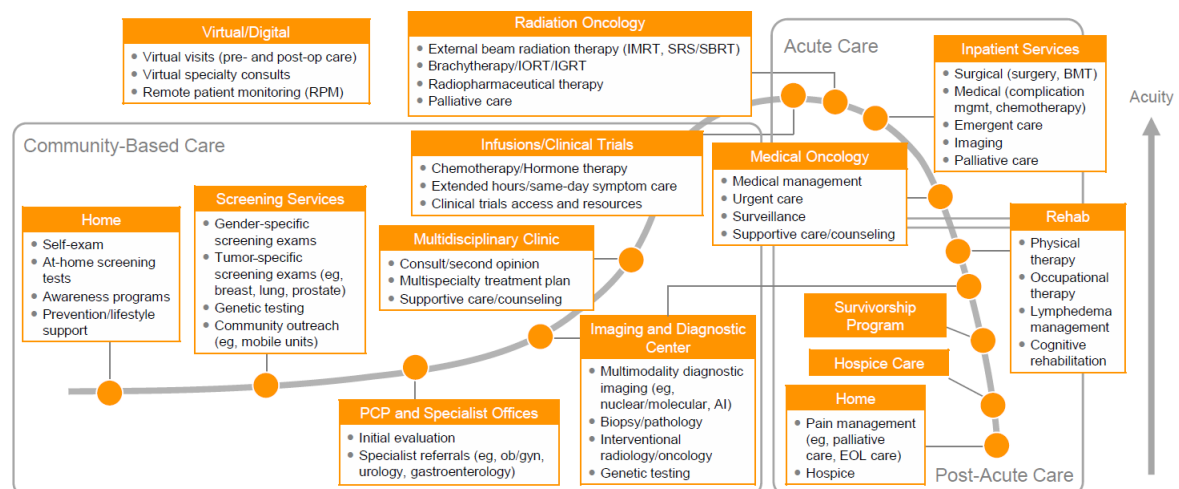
Virtual/Digital
- Virtual visits (pre- and post-op care)
- Virtual specialty consults
- Remote patient monitoring (RPM)

Radiation Oncology
- External beam radiation therapy (IMRT, SRS/SBRT)
- Brachytherapy/IORT/IGRT
- Radiopharmaceutical therapy
- Palliative care

Acute Care

Inpatient Services
- Surgical (surgery, BMT)
- Medical (complication mgmt, chemotherapy)
- Emergent care
- Imaging
- Palliative care

Acuity

Community-Based Care

Infusions/Clinical Trials
- Chemotherapy/Hormone therapy
- Extended hours/same-day symptom care
- Clinical trials access and resources

Medical Oncology
- Medical management
- Urgent care
- Surveillance
- Supportive care/counseling

Home
- Self-exam
- At-home screening tests
- Awareness programs
- Prevention/lifestyle support

Screening Services
- Gender-specific screening exams
- Tumor-specific screening exams (eg, breast, lung, prostate)
- Genetic testing
- Community outreach (eg, mobile units)

Multidisciplinary Clinic
- Consult/second opinion
- Multispecialty treatment plan
- Supportive care/counseling

Rehab
- Physical therapy
- Occupational therapy
- Lymphedema management
- Cognitive rehabilitation

Survivorship Program

Imaging and Diagnostic Center
- Multimodality diagnostic imaging (eg, nuclear/molecular, AI)
- Biopsy/pathology
- Interventional radiology/oncology
- Genetic testing

Hospice Care

PCP and Specialist Offices
- Initial evaluation
- Specialist referrals (eg, ob/gyn, urology, gastroenterology)

Home
- Pain management (eg, palliative care, EOL care)
- Hospice

Post-Acute Care